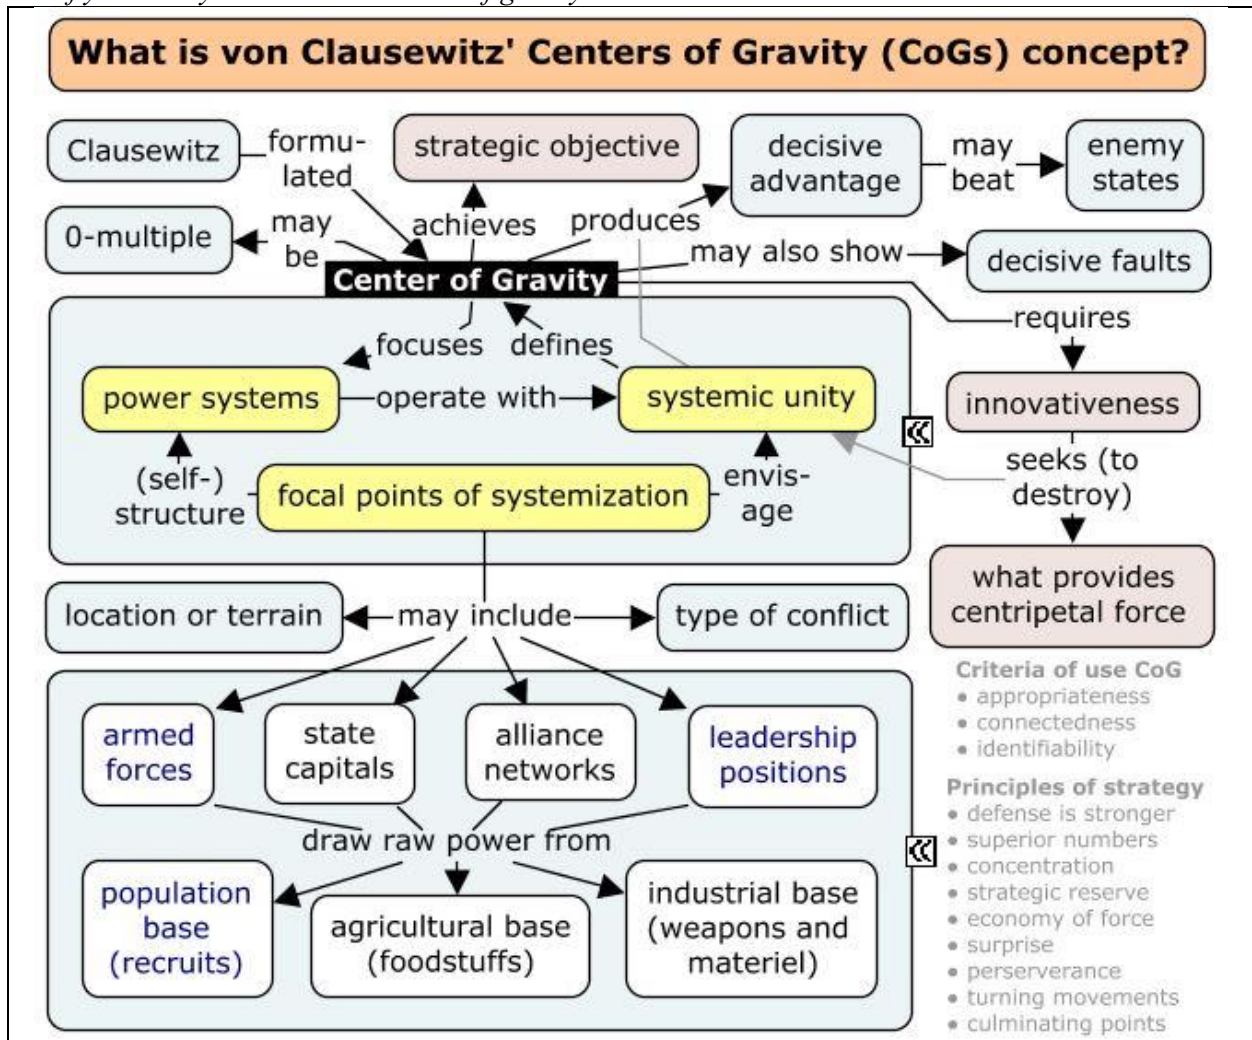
What is von Clausewitz' Centers of Gravity (CoGs) concept?

Clausewitz formulated strategic objective decisive advantage may beat enemy states

0-multiple may be achieves produces

Center of Gravity may also show decisive faults

requires

focuses defines

innovativeness

power systems operate with systemic unity

seeks (to destroy)

(self-) structure focal points of systemization envisage

what provides centripetal force

location or terrain may include type of conflict

Criteria of use CoG
• appropriateness
• connectedness
• identifiability

armed forces state capitals alliance networks leadership positions

Principles of strategy
• defense is stronger
• superior numbers
• concentration
• strategic reserve
• economy of force
• surprise
• perserverance
• turning movements
• culminating points

draw raw power from

population base (recruits) agricultural base (foodstuffs) industrial base (weapons and materiel)